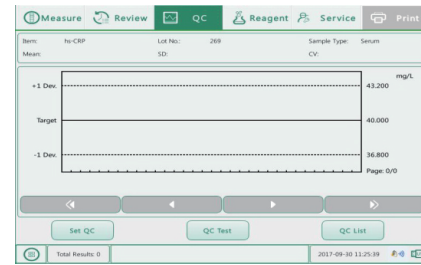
Measure Review QC Reagent Service Print

Item: hs-CRP
Lot No.: 269
Sample Type: Serum
Mean:
SD:
CV:

mg/L
+1 Dev. 43.200
Target 40.000
-1 Dev. 36.800
Page: 0/0

Set QC
QC Test
QC List

Total Results: 0
2017-09-30 11:25:39